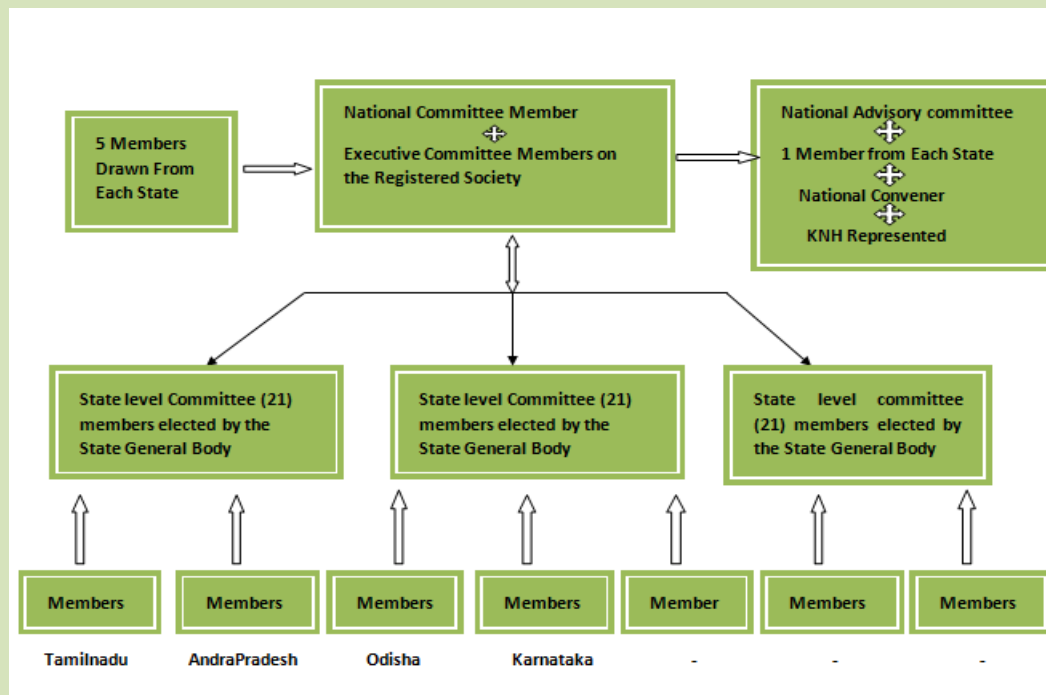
5 Members Drawn From Each State

National Committee Member
Executive Committee Members on the Registered Society

National Advisory committee
1 Member from Each State
National Convener
KNH Represented

State level Committee (21) members elected by the State General Body

State level Committee (21) members elected by the State General Body

State level committee (21) members elected by the State General Body

Members

Members

Members

Members

Member

Members

Members

Tamilnadu

AndraPradesh

Odisha

Karnataka

-

-

-